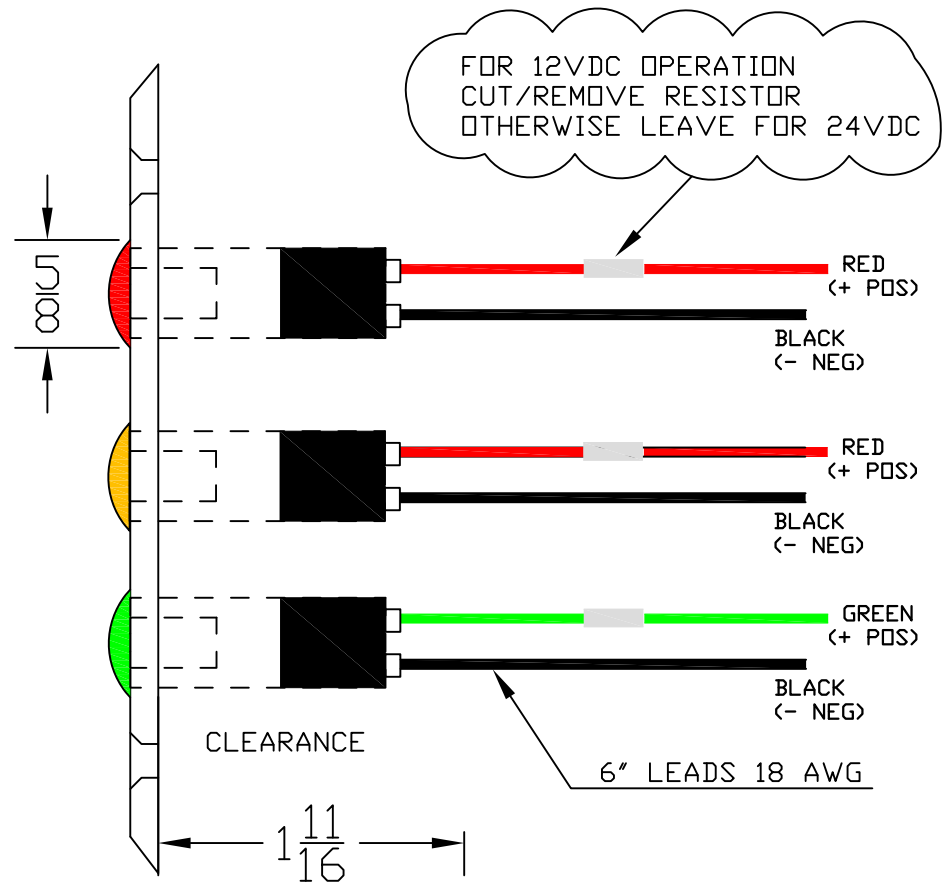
FOR 12VDC OPERATION
CUT/REMOVE RESISTOR
OTHERWISE LEAVE FOR 24VDC

$\frac{5}{8}$

RED
(+ POS)

BLACK
(- NEG)

RED
(+ POS)

BLACK
(- NEG)

GREEN
(+ POS)

BLACK
(- NEG)

CLEARANCE

6" LEADS 18 AWG

$1\frac{11}{16}$